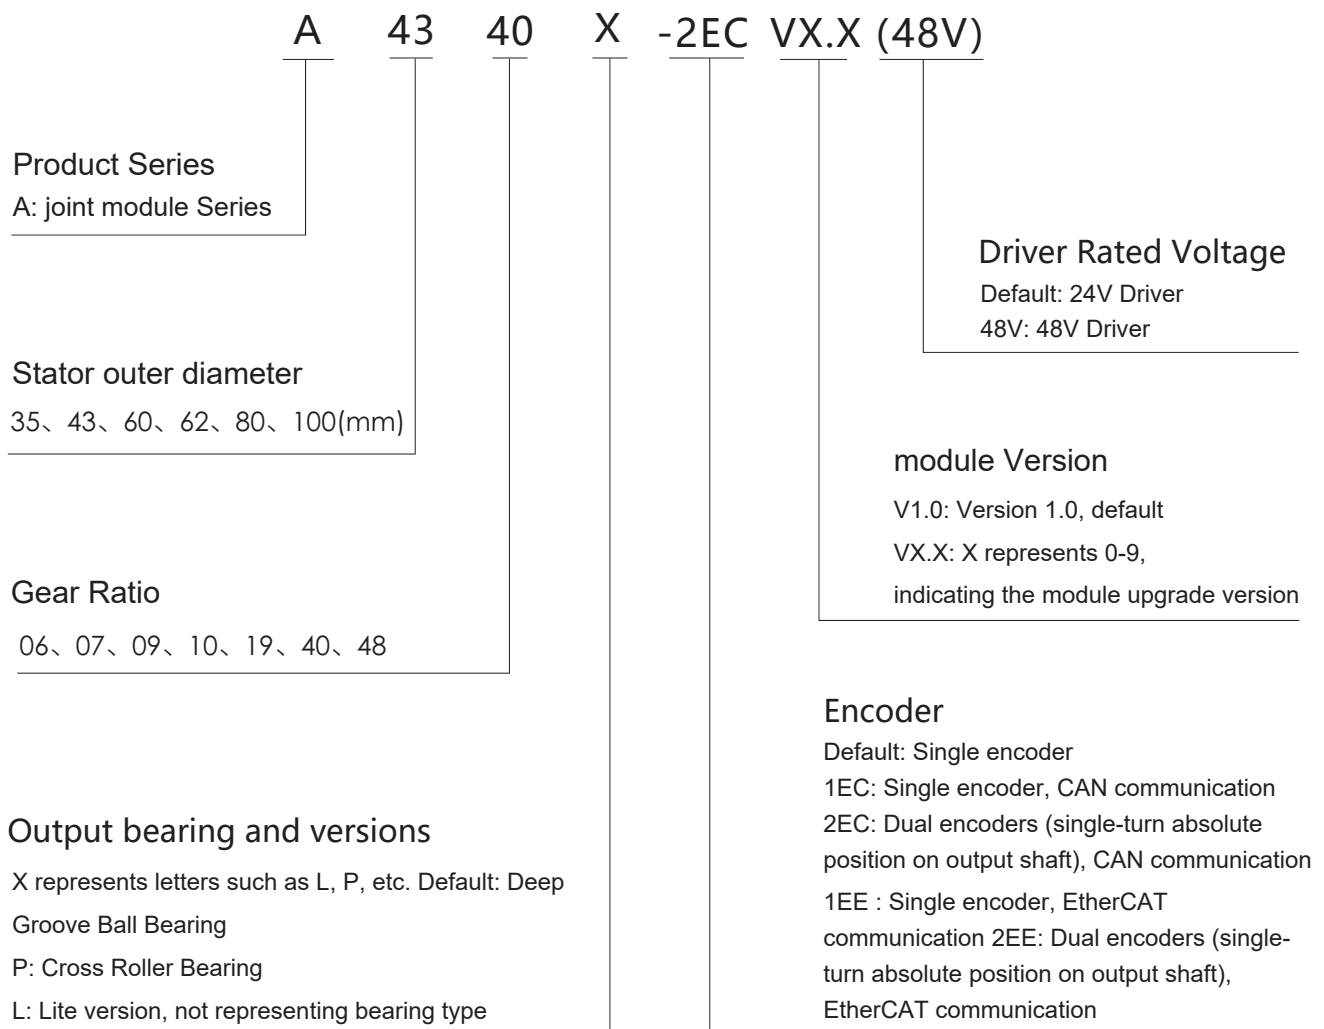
A 43 40 X -2EC VX.X (48V)

Product Series
A: joint module Series

Stator outer diameter
35、43、60、62、80、100(mm)

Gear Ratio
06、07、09、10、19、40、48

Output bearing and versions
X represents letters such as L, P, etc. Default: Deep Groove Ball Bearing
P: Cross Roller Bearing
L: Lite version, not representing bearing type

Driver Rated Voltage
Default: 24V Driver
48V: 48V Driver

module Version
V1.0: Version 1.0, default
VX.X: X represents 0-9,
indicating the module upgrade version

Encoder
Default: Single encoder
1EC: Single encoder, CAN communication
2EC: Dual encoders (single-turn absolute position on output shaft), CAN communication
1EE : Single encoder, EtherCAT communication 2EE: Dual encoders (single-turn absolute position on output shaft), EtherCAT communication